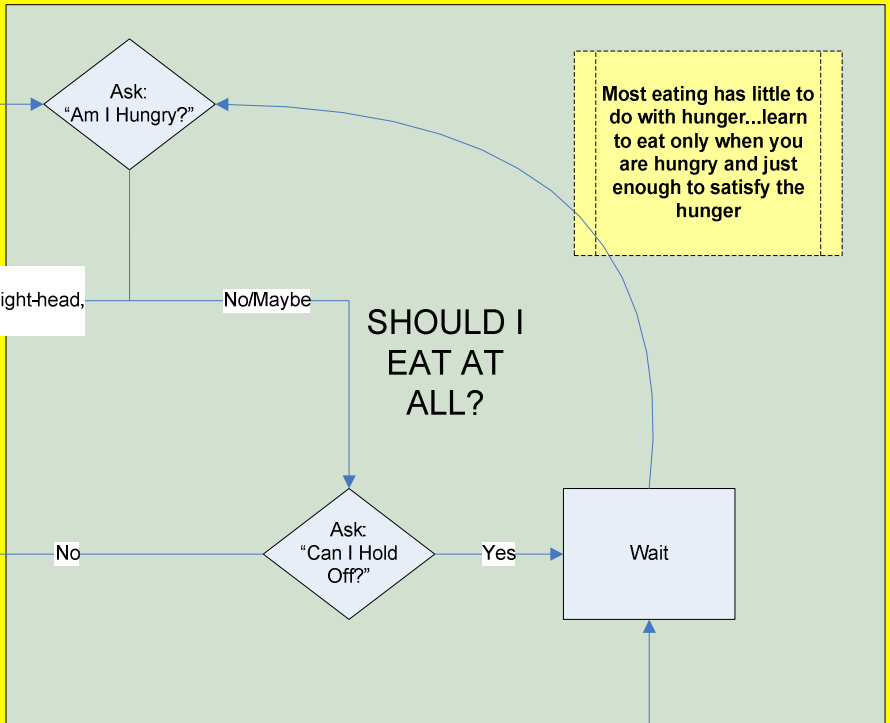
Ask:
"Am I Hungry?"

Most eating has little to do with hunger...learn to eat only when you are hungry and just enough to satisfy the hunger

ight-head,

No/Maybe

SHOULD I EAT AT ALL?

No

Ask:
"Can I Hold Off?"

Yes

Wait